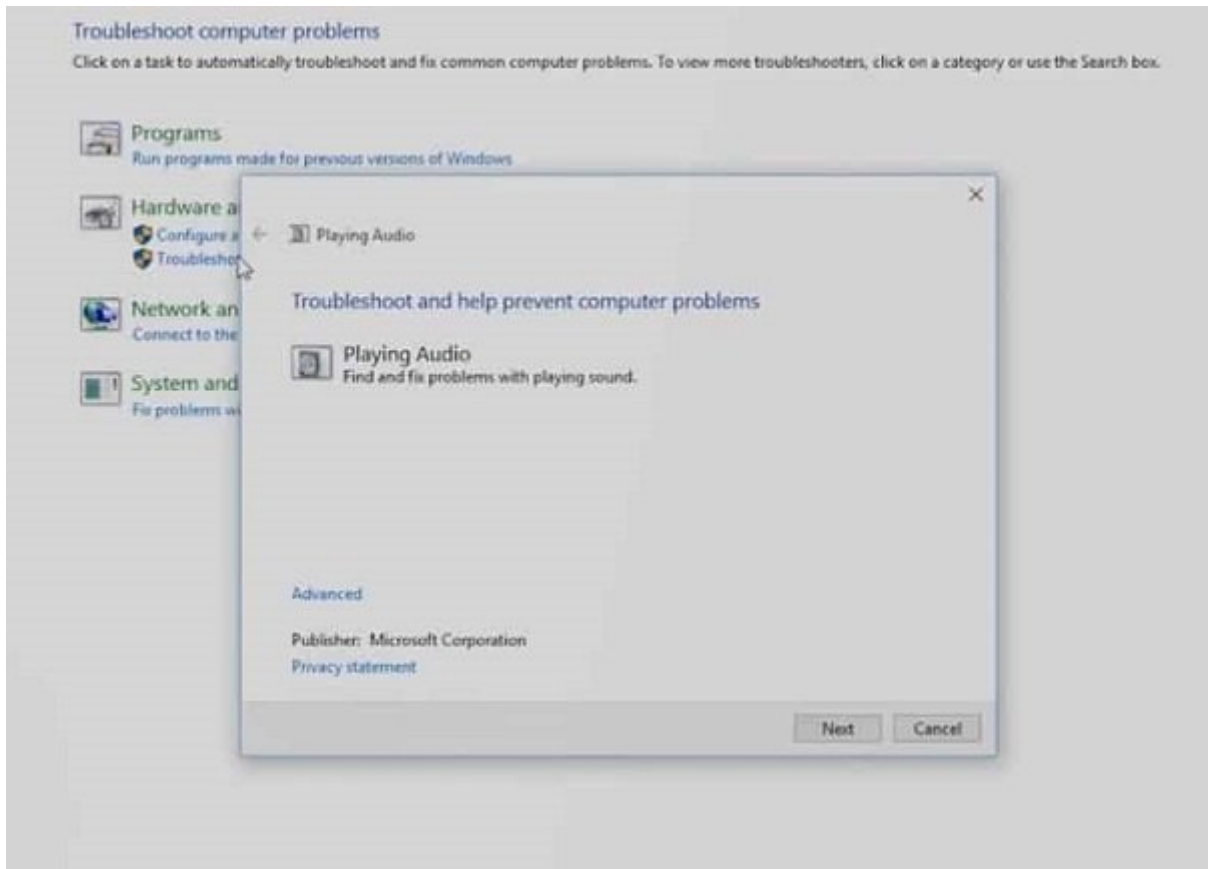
Troubleshoot computer problems

Click on a task to automatically troubleshoot and fix common computer problems. To view more troubleshooters, click on a category or use the Search box.

Programs
Run programs made for previous versions of Windows

Hardware a
Configure a
Troublesho

Network an
Connect to the

System and
Fix problems w

×

Playing Audio

Troubleshoot and help prevent computer problems

Playing Audio
Find and fix problems with playing sound.

Advanced

Publisher: Microsoft Corporation
Privacy statement

Next
Cancel